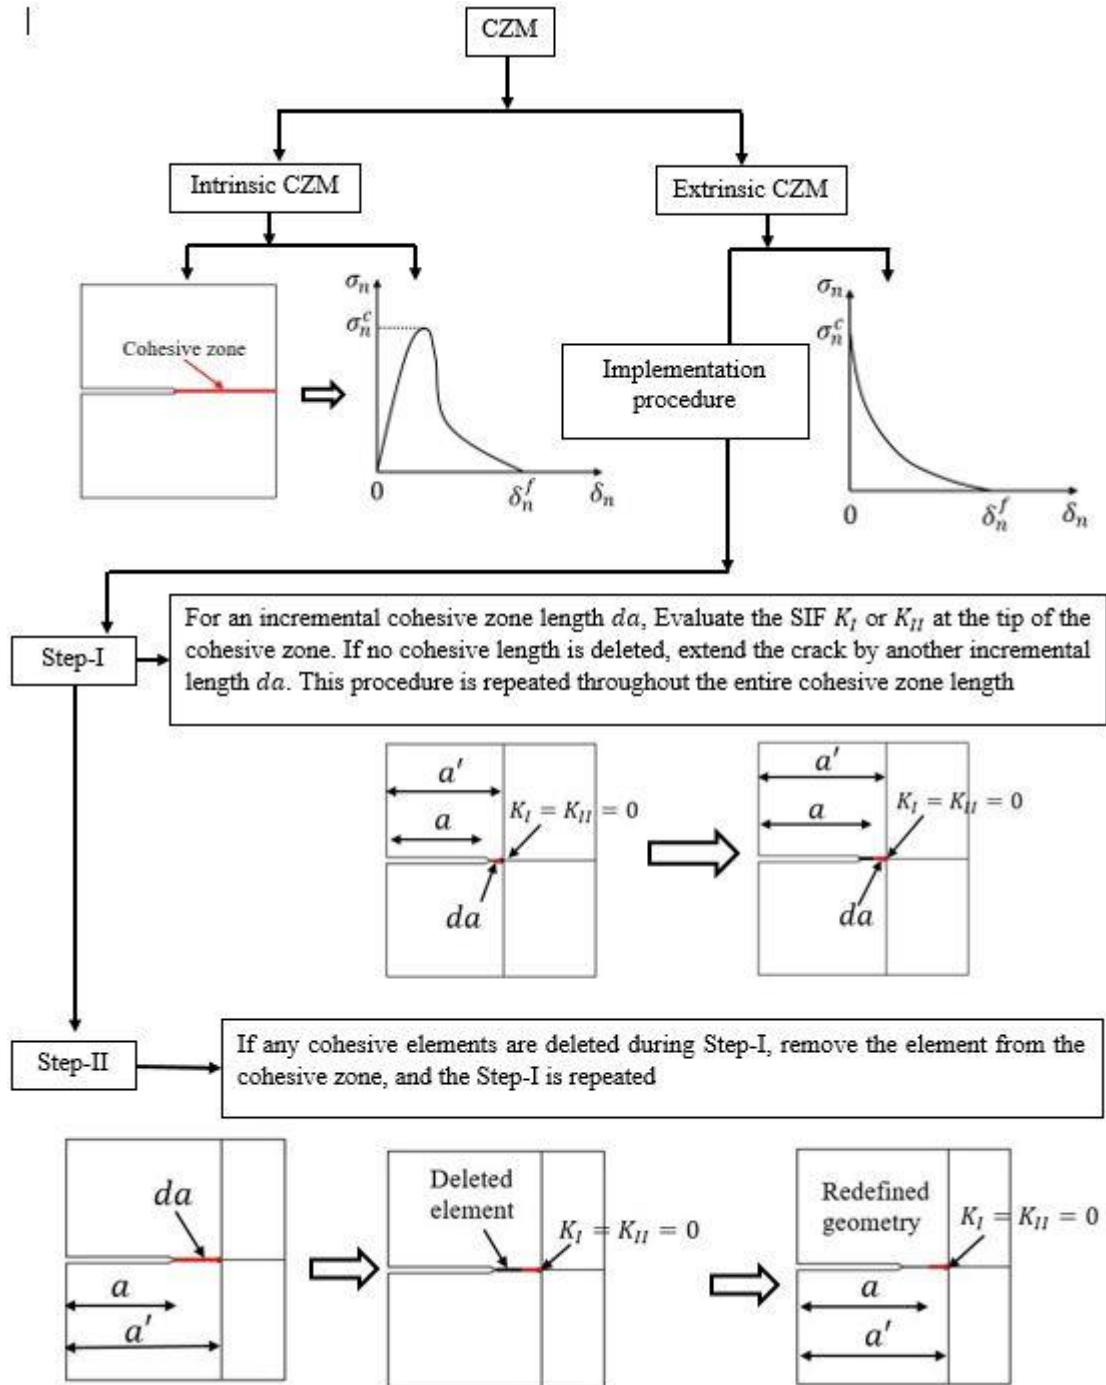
CZM

Intrinsic CZM

Extrinsic CZM

Cohesive zone

$\sigma_n$

$\sigma_n^c$

0

$\delta_n^f$

$\delta_n$

Implementation procedure

$\sigma_n$

$\sigma_n^c$

0

$\delta_n^f$

$\delta_n$

Step-I

For an incremental cohesive zone length $da$, Evaluate the SIF $K_I$ or $K_{II}$ at the tip of the cohesive zone. If no cohesive length is deleted, extend the crack by another incremental length $da$. This procedure is repeated throughout the entire cohesive zone length

$a'$

$a$

$K_I = K_{II} = 0$

$da$

$a'$

$a$

$K_I = K_{II} = 0$

$da$

Step-II

If any cohesive elements are deleted during Step-I, remove the element from the cohesive zone, and the Step-I is repeated

$da$

$a$

$a'$

Deleted element

$K_I = K_{II} = 0$

Redefined geometry

$K_I = K_{II} = 0$

$a$

$a'$